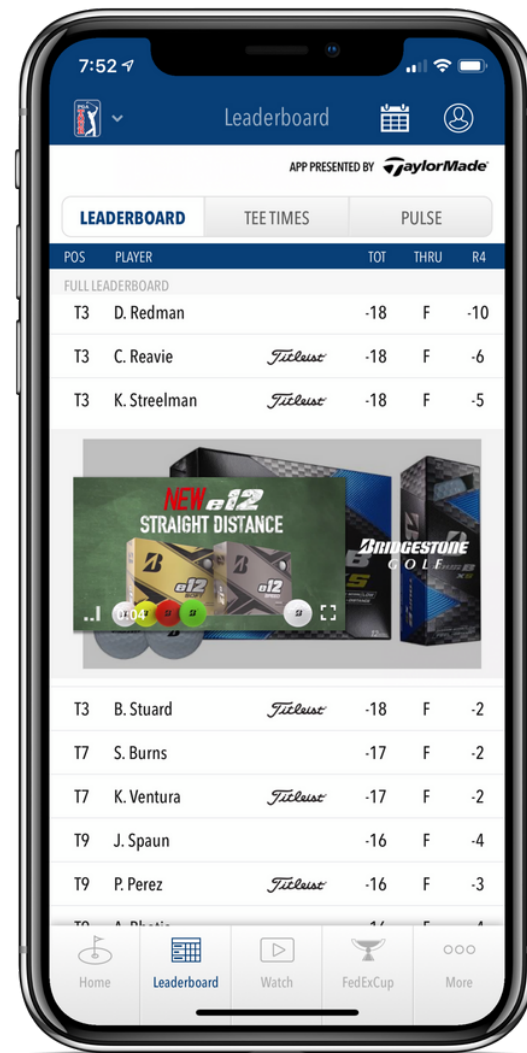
7:52

Leaderboard

APP PRESENTED BY TaylorMade

LEADERBOARD | TEE TIMES | PULSE

| POS | PLAYER | | TOT | THRU | R4 |
|---|---|---|---|---|---|
| FULL LEADERBOARD | | | | | |
| T3 | D. Redman | | -18 | F | -10 |
| T3 | C. Reavie | Titleist | -18 | F | -6 |
| T3 | K. Streelman | Titleist | -18 | F | -5 |

NEW e12
STRAIGHT DISTANCE
0:04
BRIDGESTONE GOLF

| T3 | B. Stuard | Titleist | -18 | F | -2 |
|---|---|---|---|---|---|
| T7 | S. Burns | | -17 | F | -2 |
| T7 | K. Ventura | Titleist | -17 | F | -2 |
| T9 | J. Spaun | | -16 | F | -4 |
| T9 | P. Perez | Titleist | -16 | F | -3 |
| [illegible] | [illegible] | | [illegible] | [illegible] | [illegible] |

Home | Leaderboard | Watch | FedExCup | More